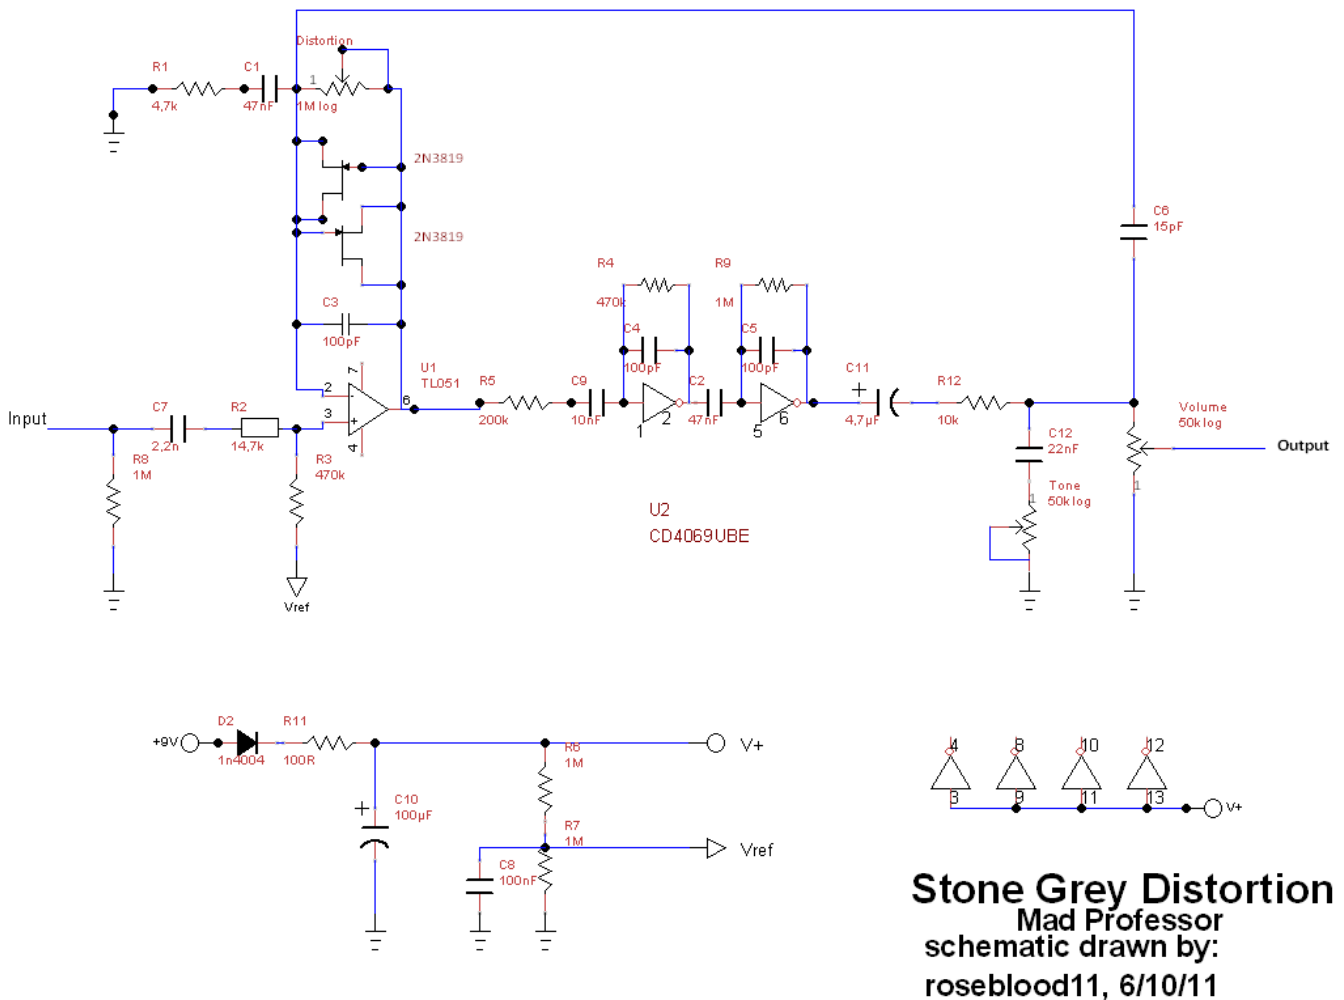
Distortion
R1
4,7k
C1
47nF
1
1M log
2N3819
2N3819
C3
100pF
C6
15pF
R4
470k
R9
1M
C4
100pF
C5
100pF
U1
TL051
7
2
3
6
4
R5
200k
C9
10nF
1
2
C2
47nF
5
6
C11
4,7µF
R12
10k
Volume
50k log
Output
Input
C7
2,2n
R2
14,7k
R8
1M
R3
470k
Vref
C12
22nF
Tone
50k log
1
1
U2
CD4069UBE
+9V
D2
1n4004
R11
100R
R6
1M
V+
C10
100µF
R7
1M
Vref
C8
100nF
4
8
10
12
3
9
11
13
V+
Stone Grey Distortion
Mad Professor
schematic drawn by:
roseblood11, 6/10/11